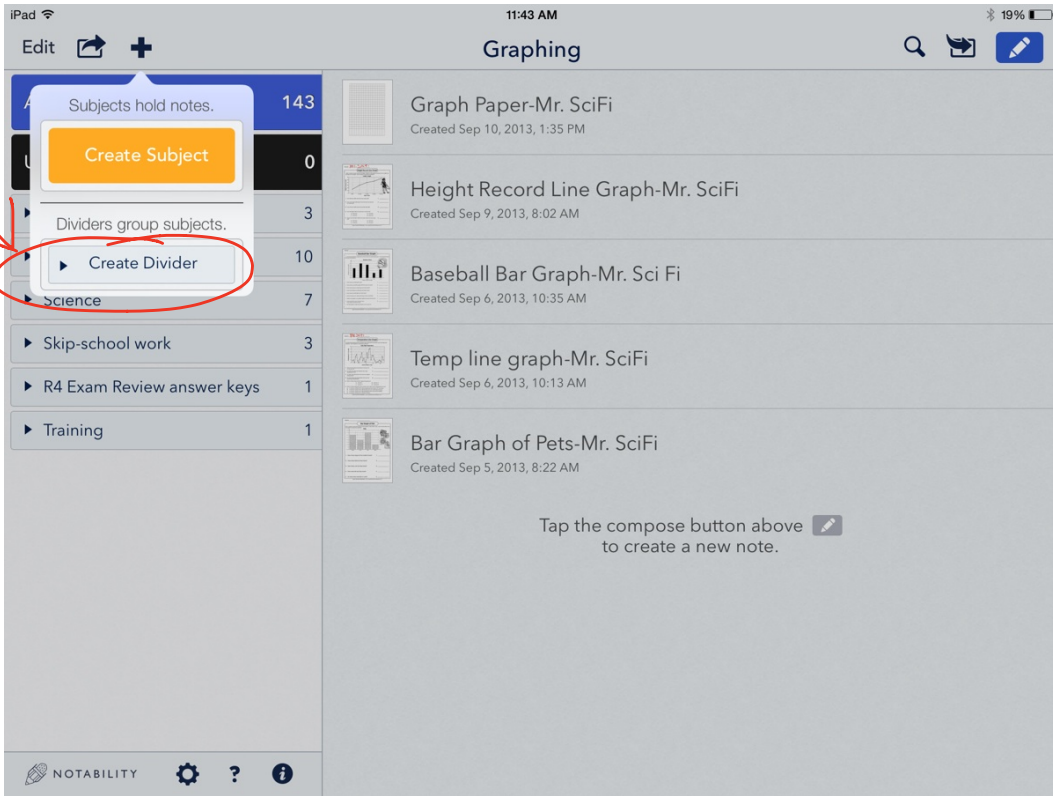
iPad 11:43 AM 19%

Edit Graphing

Subjects hold notes.

Create Subject

Dividers group subjects.

Create Divider

A 143

U 0

3

10

Science 7

Skip-school work 3

R4 Exam Review answer keys 1

Training 1

Graph Paper-Mr. SciFi
Created Sep 10, 2013, 1:35 PM

Height Record Line Graph-Mr. SciFi
Created Sep 9, 2013, 8:02 AM

Baseball Bar Graph-Mr. Sci Fi
Created Sep 6, 2013, 10:35 AM

Temp line graph-Mr. SciFi
Created Sep 6, 2013, 10:13 AM

Bar Graph of Pets-Mr. SciFi
Created Sep 5, 2013, 8:22 AM

Tap the compose button above to create a new note.

NOTABILITY ?